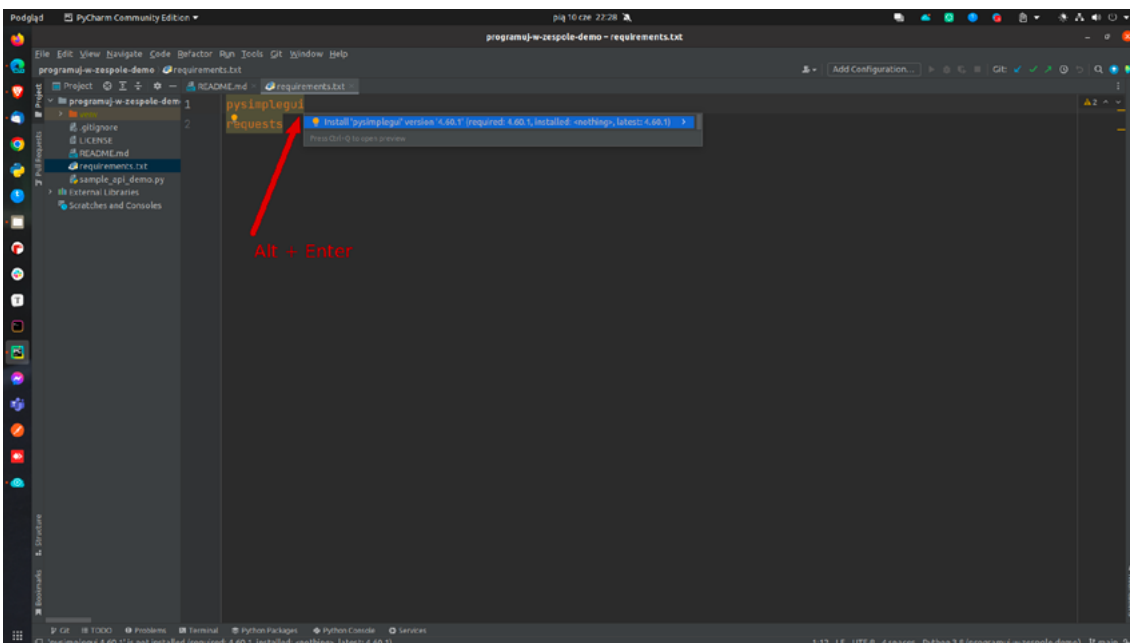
Podgląd PyCharm Community Edition
pią 10 cze 22:28
programuj-w-zespole-demo – requirements.txt
File Edit View Navigate Code Refactor Run Tools Git Window Help
programuj-w-zespole-demo requirements.txt
Add Configuration...
Git:
Project
README.md
requirements.txt
programuj-w-zespole-demo
venv
.gitignore
LICENSE
README.md
requirements.txt
sample_api_demo.py
External Libraries
Scratches and Consoles
1 pysimplegui
2 requests
Install 'pysimplegui' version '4.60.1' (required: 4.60.1, installed: <nothing>, latest: 4.60.1)
Press Ctrl+Q to open preview
Alt + Enter
Project
Pull Requests
Structure
Bookmarks
Git TODO Problems Terminal Python Packages Python Console Services
'pysimplegui 4.60.1' is not installed (required: 4.60.1, installed: <nothing>, latest: 4.60.1)
1:12 LF UTF-8 4 spaces Python 3.8 (programuj-w-zespole-demo) main